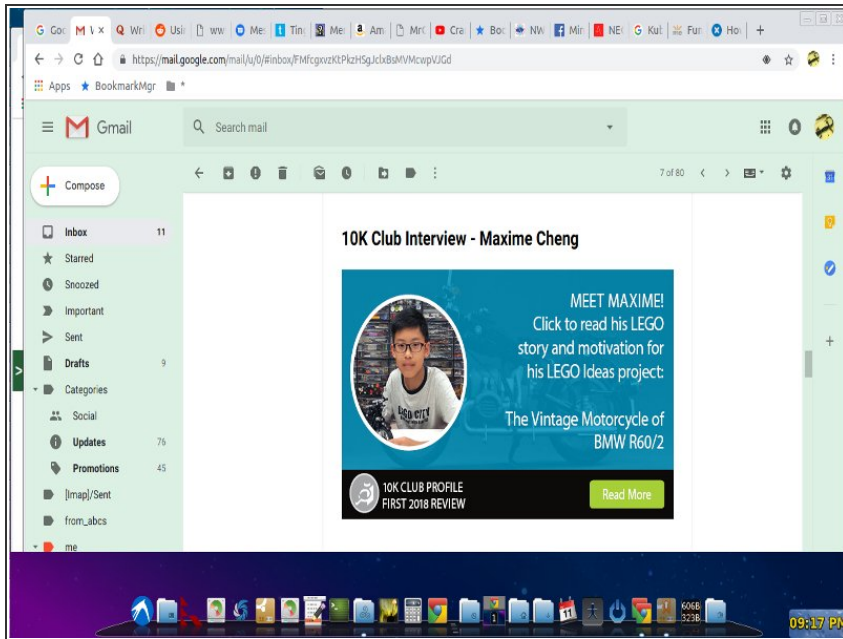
G Goc | M \ x | Q Wri | Usi | ww | Me | Tin | Me | Am | Mr | Cra | Boo | NW | Mir | NE | Kut | Fur | Ho | +

https://mail.google.com/mail/u/0/#inbox/FMfcgxvzKtPkzHSgJclxBsMVMcwpVJGd

Apps ★ BookmarkMgr *

Gmail

Search mail

Compose

Inbox 11
Starred
Snoozed
Important
Sent
Drafts 9
Categories
Social
Updates 76
Promotions 45
[Imap]/Sent
from_abcs
me

7 of 80

10K Club Interview - Maxime Cheng

MEET MAXIME!
Click to read his LEGO story and motivation for his LEGO Ideas project:

The Vintage Motorcycle of BMW R60/2

10K CLUB PROFILE
FIRST 2018 REVIEW

Read More

LEGO CITY

606B
323B

09:17 PM